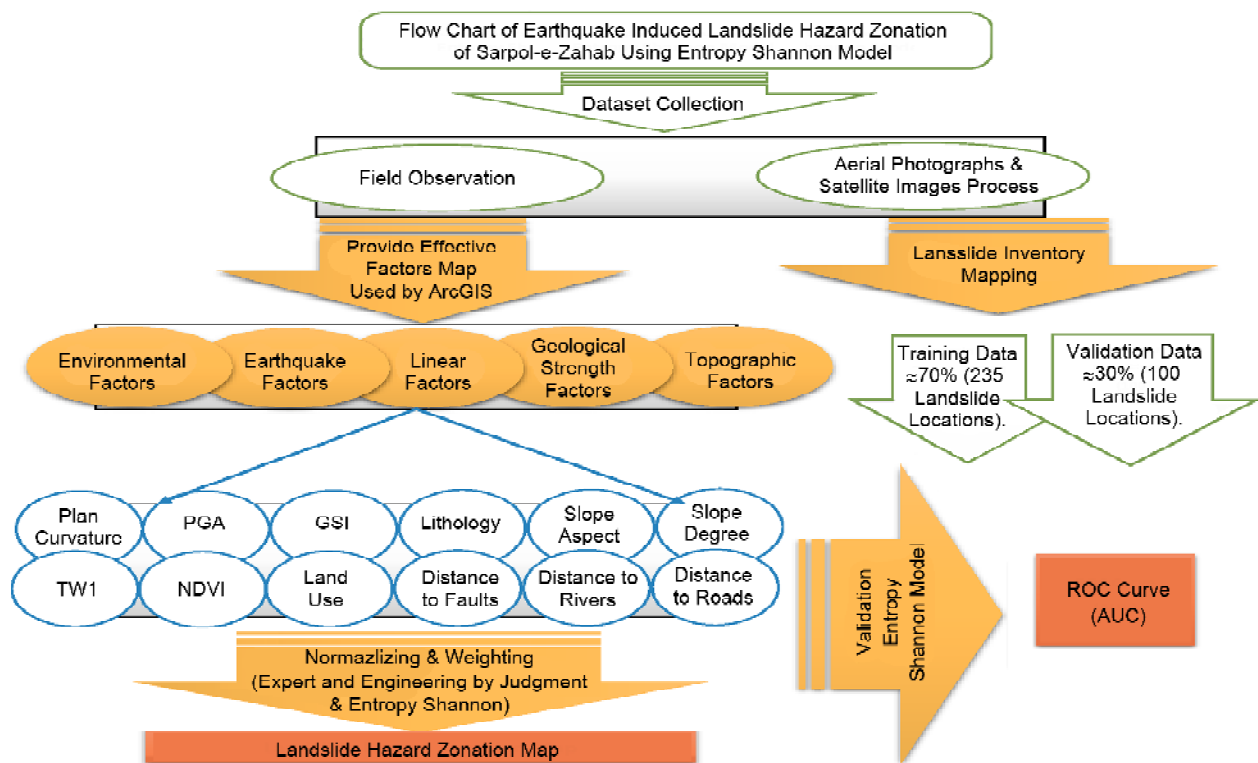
Flow Chart of Earthquake Induced Landslide Hazard Zonation of Sarpol-e-Zahab Using Entropy Shannon Model

Dataset Collection

Field Observation

Aerial Photographs & Satellite Images Process

Provide Effective Factors Map Used by ArcGIS

Lansslide Inventory Mapping

Environmental Factors

Earthquake Factors

Linear Factors

Geological Strength Factors

Topographic Factors

Training Data ≈70% (235 Landslide Locations).

Validation Data ≈30% (100 Landslide Locations).

Plan Curvature

PGA

GSI

Lithology

Slope Aspect

Slope Degree

TW1

NDVI

Land Use

Distance to Faults

Distance to Rivers

Distance to Roads

Validation Entropy Shannon Model

ROC Curve (AUC)

Normazlizing & Weighting (Expert and Engineering by Judgment & Entropy Shannon)

Landslide Hazard Zonation Map